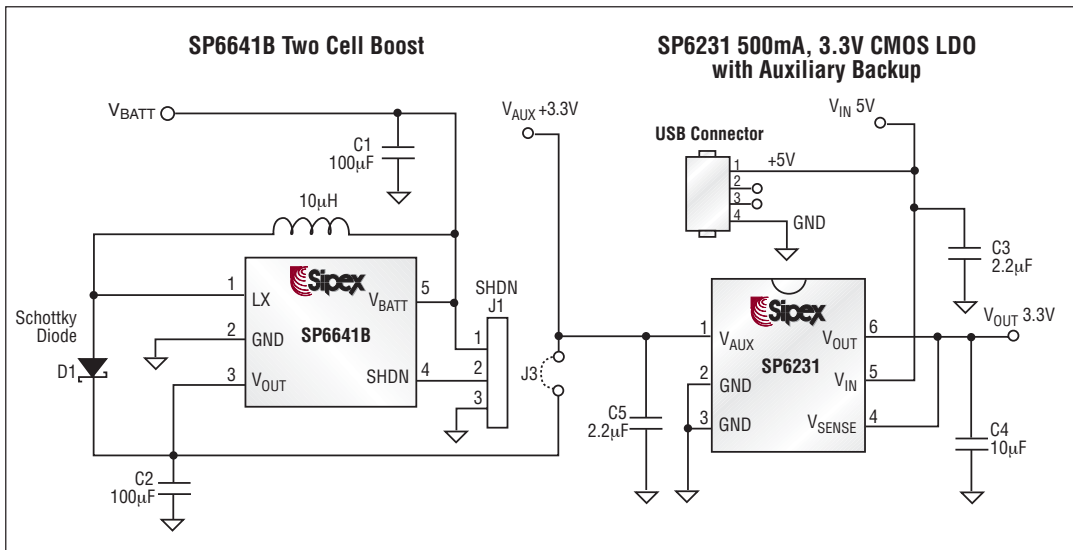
SP6641B Two Cell Boost

SP6231 500mA, 3.3V CMOS LDO with Auxiliary Backup

$V_{BATT}$

C1
100μF

10μH

$V_{AUX}$ +3.3V

USB Connector

$V_{IN}$ 5V

1
+5V
2
3
4
GND

C3
2.2μF

Sipex

1
LX
2
GND
3
$V_{OUT}$
SP6641B
5
$V_{BATT}$
SHDN
4

SHDN
J1
1
2
3

Schottky Diode

D1

J3

Sipex

1
$V_{AUX}$
2
GND
3
GND
SP6231
6
$V_{OUT}$
5
$V_{IN}$
4
$V_{SENSE}$

$V_{OUT}$ 3.3V

C5
2.2μF

C4
10μF

C2
100μF